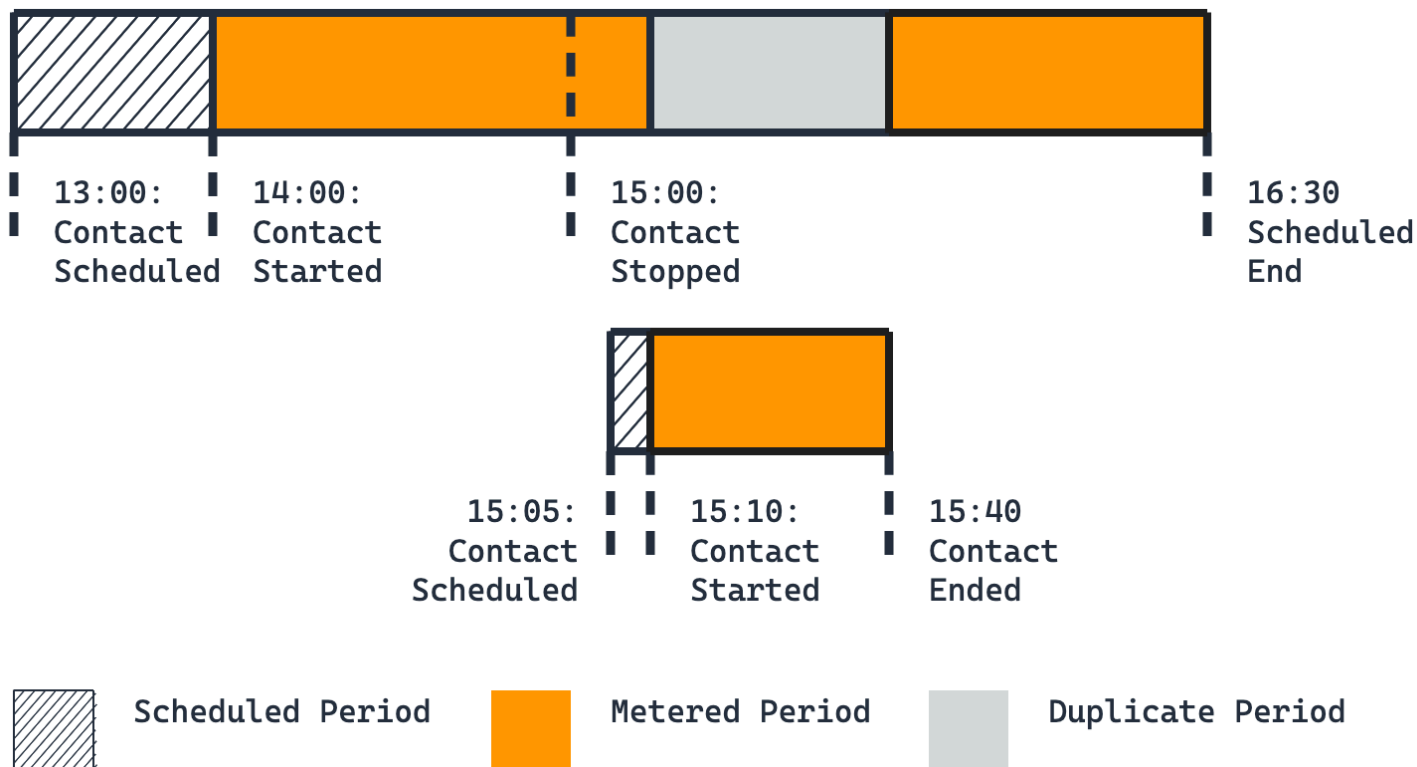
13:00: Contact Scheduled

14:00: Contact Started

15:00: Contact Stopped

16:30 Scheduled End

15:05: Contact Scheduled

15:10: Contact Started

15:40 Contact Ended

Scheduled Period

Metered Period

Duplicate Period